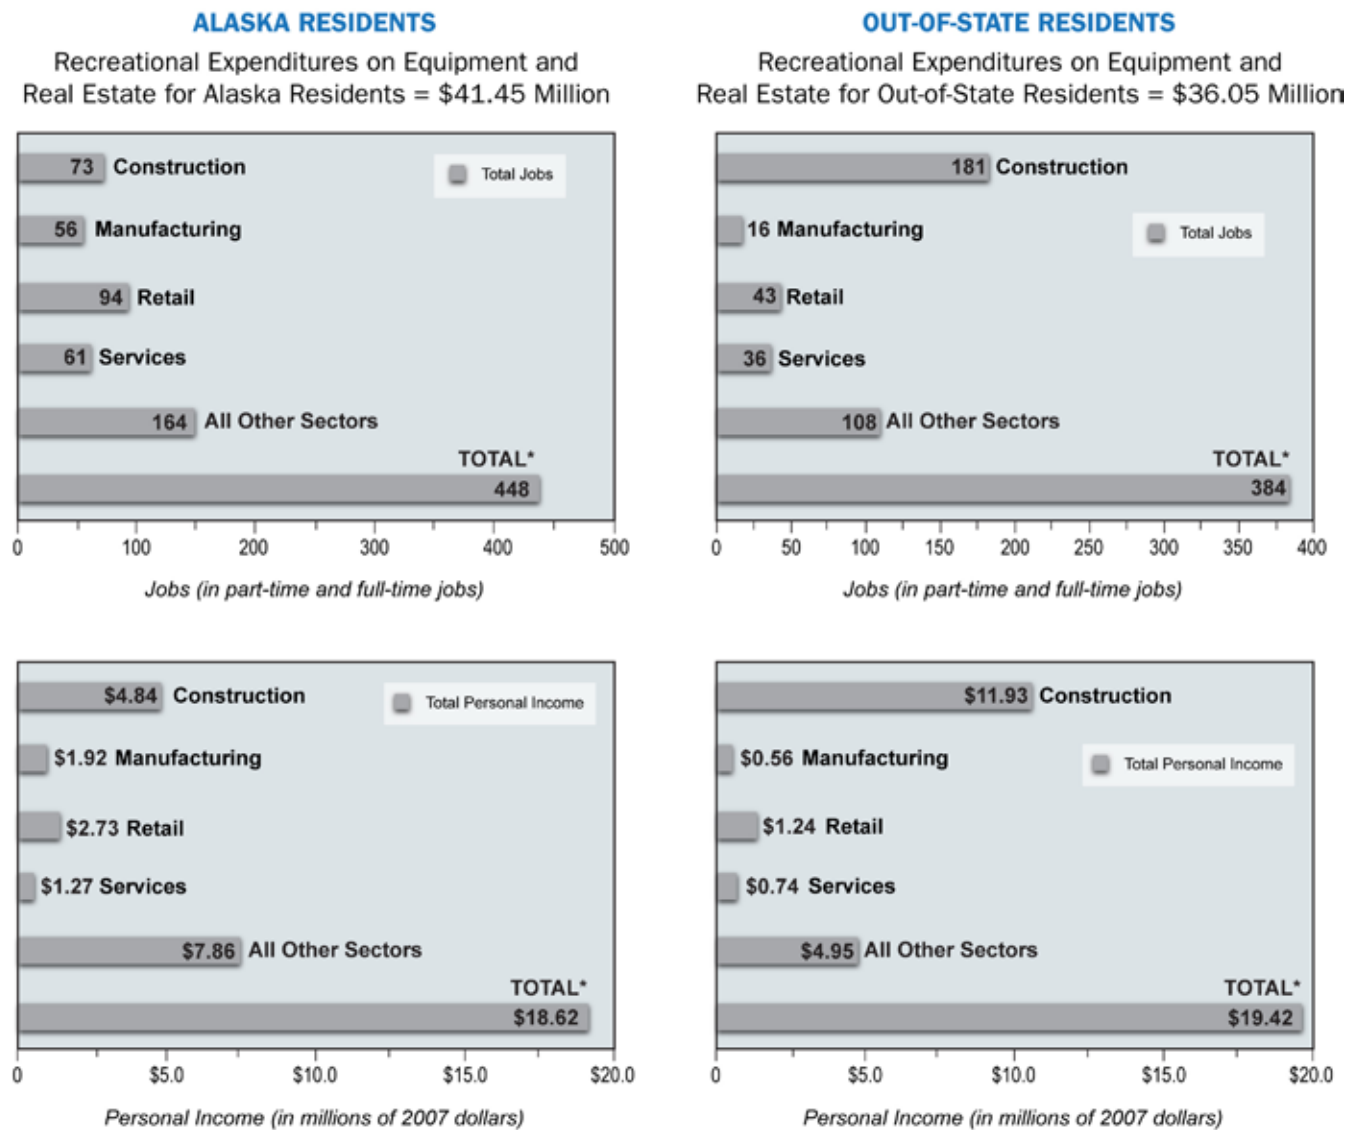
ALASKA RESIDENTS

Recreational Expenditures on Equipment and Real Estate for Alaska Residents = $41.45 Million

Total Jobs

73 Construction
56 Manufacturing
94 Retail
61 Services
164 All Other Sectors
TOTAL*
448

0 100 200 300 400 500

Jobs (in part-time and full-time jobs)

Total Personal Income

$4.84 Construction
$1.92 Manufacturing
$2.73 Retail
$1.27 Services
$7.86 All Other Sectors
TOTAL*
$18.62

0 $5.0 $10.0 $15.0 $20.0

Personal Income (in millions of 2007 dollars)

OUT-OF-STATE RESIDENTS

Recreational Expenditures on Equipment and Real Estate for Out-of-State Residents = $36.05 Million

Total Jobs

181 Construction
16 Manufacturing
43 Retail
36 Services
108 All Other Sectors
TOTAL*
384

0 50 100 150 200 250 300 350 400

Jobs (in part-time and full-time jobs)

Total Personal Income

$11.93 Construction
$0.56 Manufacturing
$1.24 Retail
$0.74 Services
$4.95 All Other Sectors
TOTAL*
$19.42

0 $5.0 $10.0 $15.0 $20.0

Personal Income (in millions of 2007 dollars)